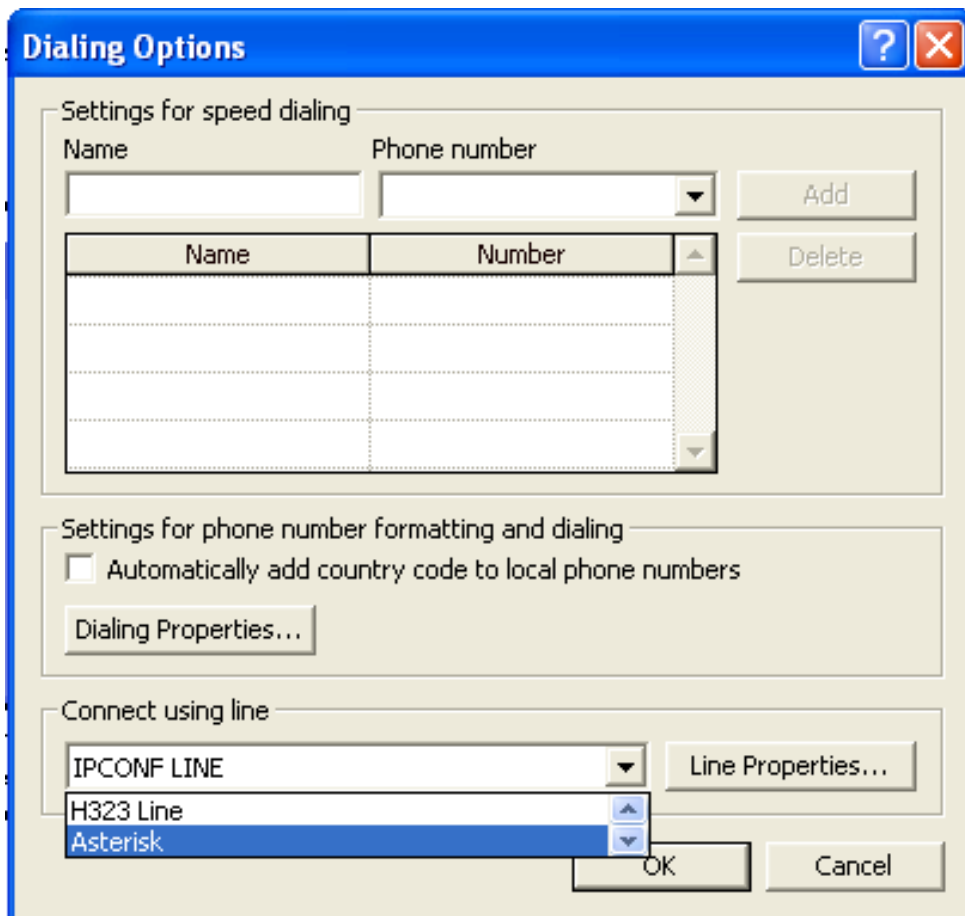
Dialing Options

Settings for speed dialing

Name

Phone number

Add

Delete

| Name | Number |
|---|---|
| | |
| | |
| | |
| | |

Settings for phone number formatting and dialing

Automatically add country code to local phone numbers

Dialing Properties...

Connect using line

IPCONF LINE

Line Properties...

H323 Line

Asterisk

OK

Cancel